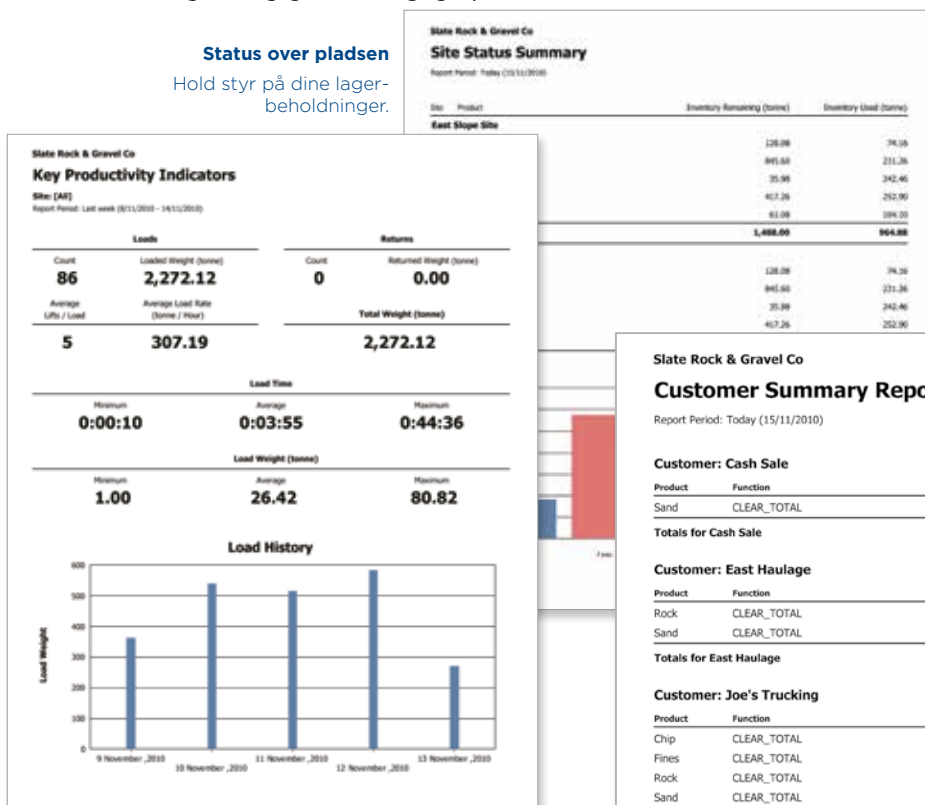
Status over pladsen

Hold styr på dine lagerbeholdninger.

Slate Rock & Gravel Co

Site Status Summary

Report Period: Today (15/11/2010)

| Site Product | Inventory Remaining (tonne) | Inventory Used (tonne) |
|---|---|---|
| East Slope Site | | |
| | 128.08 | 74.16 |
| | 845.60 | 231.26 |
| | 35.98 | 242.46 |
| | 417.26 | 252.90 |
| | 61.08 | 164.10 |
| | 1,488.00 | 964.88 |
| | 128.08 | 74.16 |
| | 845.60 | 231.26 |
| | 35.98 | 242.46 |
| | 417.26 | 252.90 |

Slate Rock & Gravel Co

Key Productivity Indicators

Site: [All]

Report Period: Last week (8/11/2010 - 14/11/2010)

Loads

| Count | Loaded Weight (tonne) |
|---|---|
| 86 | 2,272.12 |
| Average Lifts / Load | Average Load Rate (tonne / Hour) |
| 5 | 307.19 |

Returns

| Count | Returned Weight (tonne) |
|---|---|
| 0 | 0.00 |

Total Weight (tonne)

2,272.12

Load Time

| Minimum | Average | Maximum |
|---|---|---|
| 0:00:10 | 0:03:55 | 0:44:36 |

Load Weight (tonne)

| Minimum | Average | Maximum |
|---|---|---|
| 1.00 | 26.42 | 80.82 |

Load History

Load Weight

600
500
400
300
200
100
0

9 November ,2010
10 November ,2010
11 November ,2010
12 November ,2010
13 November ,2010

Fines

Slate Rock & Gravel Co

Customer Summary Repo

Report Period: Today (15/11/2010)

Customer: Cash Sale

| Product | Function |
|---|---|
| Sand | CLEAR_TOTAL |

Totals for Cash Sale

Customer: East Haulage

| Product | Function |
|---|---|
| Rock | CLEAR_TOTAL |
| Sand | CLEAR_TOTAL |

Totals for East Haulage

Customer: Joe's Trucking

| Product | Function |
|---|---|
| Chip | CLEAR_TOTAL |
| Fines | CLEAR_TOTAL |
| Rock | CLEAR_TOTAL |
| Sand | CLEAR_TOTAL |